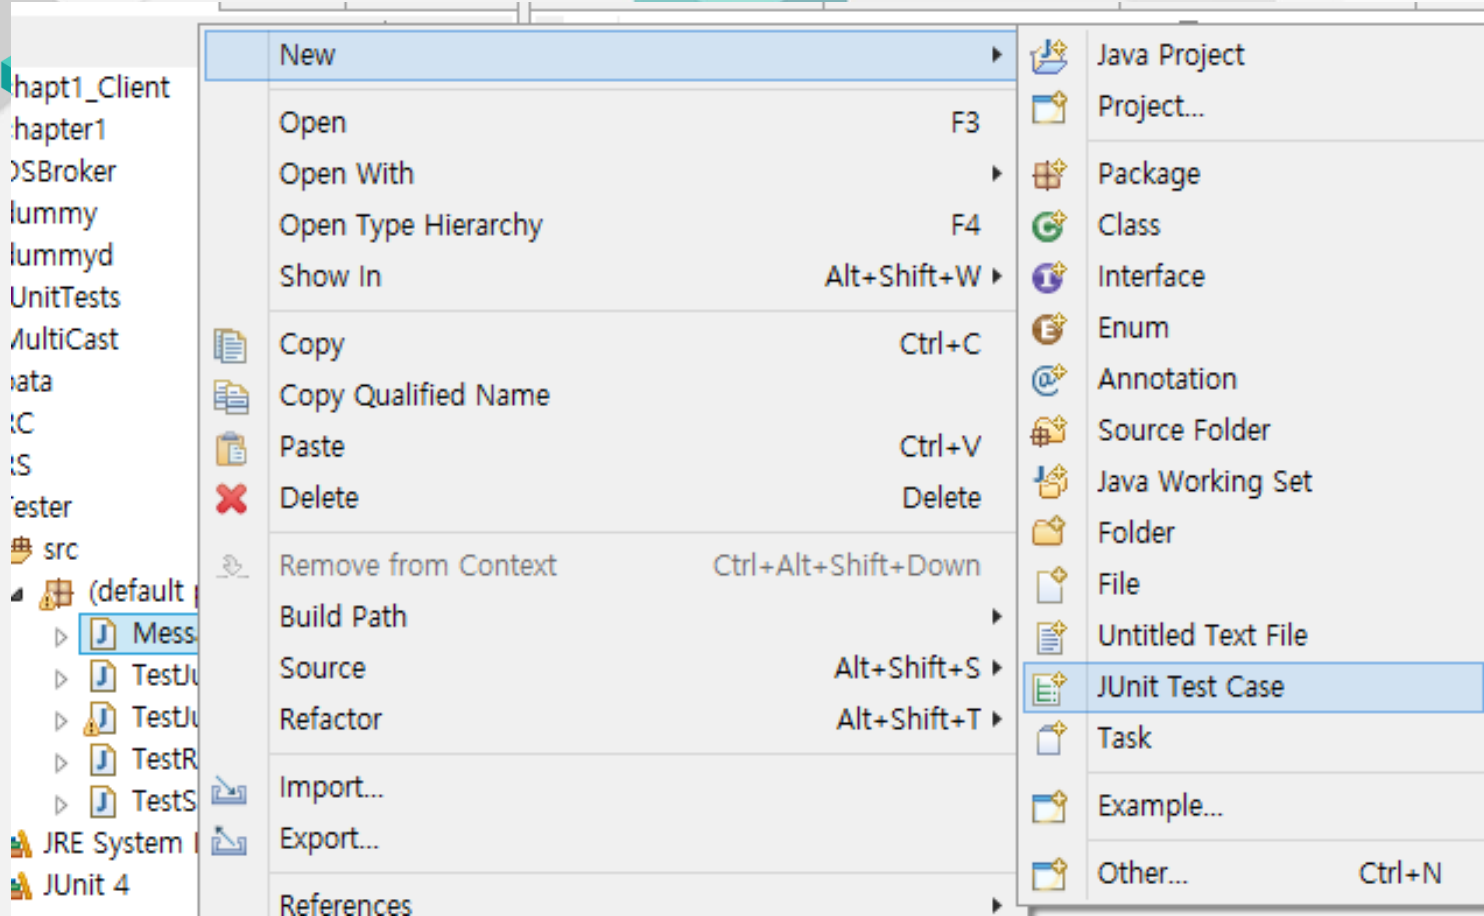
hapt1_Client
hapter1
SBroker
lummy
lummyd
UnitTests
MultiCast
ata
C
S
ester
src
(default
Mess
TestJ
TestJ
TestR
TestS
JRE System
JUnit 4

New
Open F3
Open With
Open Type Hierarchy F4
Show In Alt+Shift+W
Copy Ctrl+C
Copy Qualified Name
Paste Ctrl+V
Delete Delete
Remove from Context Ctrl+Alt+Shift+Down
Build Path
Source Alt+Shift+S
Refactor Alt+Shift+T
Import...
Export...
References

Java Project
Project...
Package
Class
Interface
Enum
Annotation
Source Folder
Java Working Set
Folder
File
Untitled Text File
JUnit Test Case
Task
Example...
Other... Ctrl+N